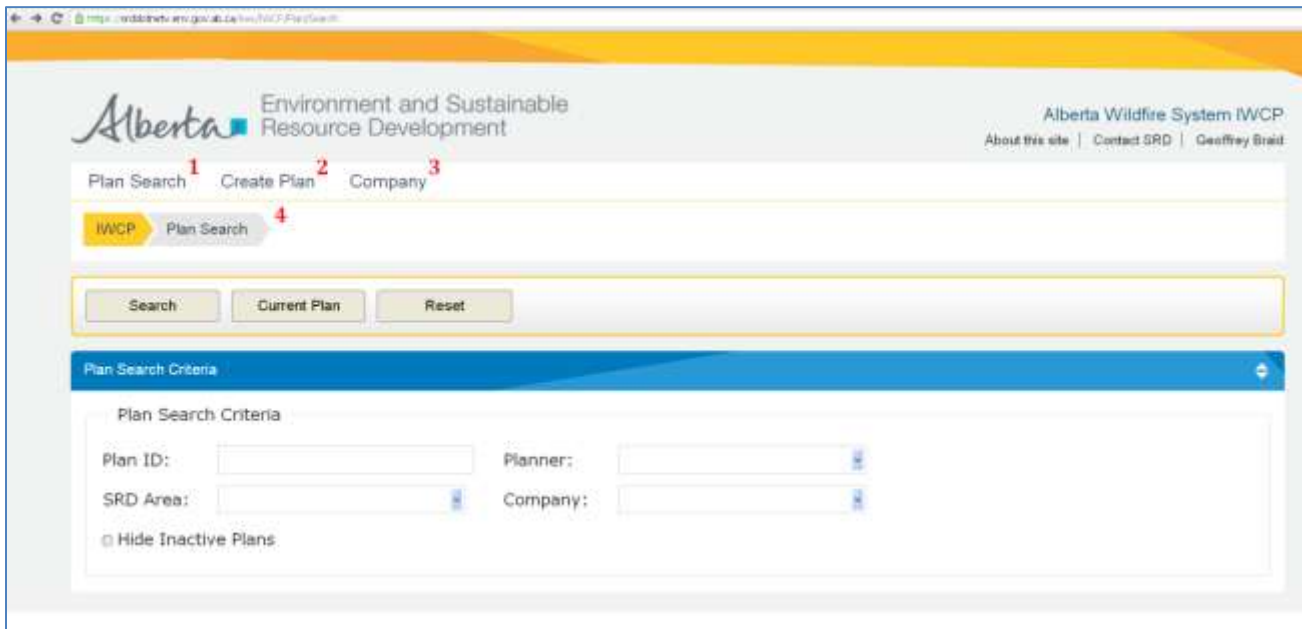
https://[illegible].gov.ab.ca/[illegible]/IWCP/PlanSearch

Alberta Environment and Sustainable Resource Development

Alberta Wildfire System IWCP
About this site | Contact SRD | Geoffrey Braid

Plan Search 1 Create Plan 2 Company 3

IWCP Plan Search 4

Search Current Plan Reset

Plan Search Criteria

Plan Search Criteria

Plan ID:
Planner:
SRD Area:
Company:
Hide Inactive Plans